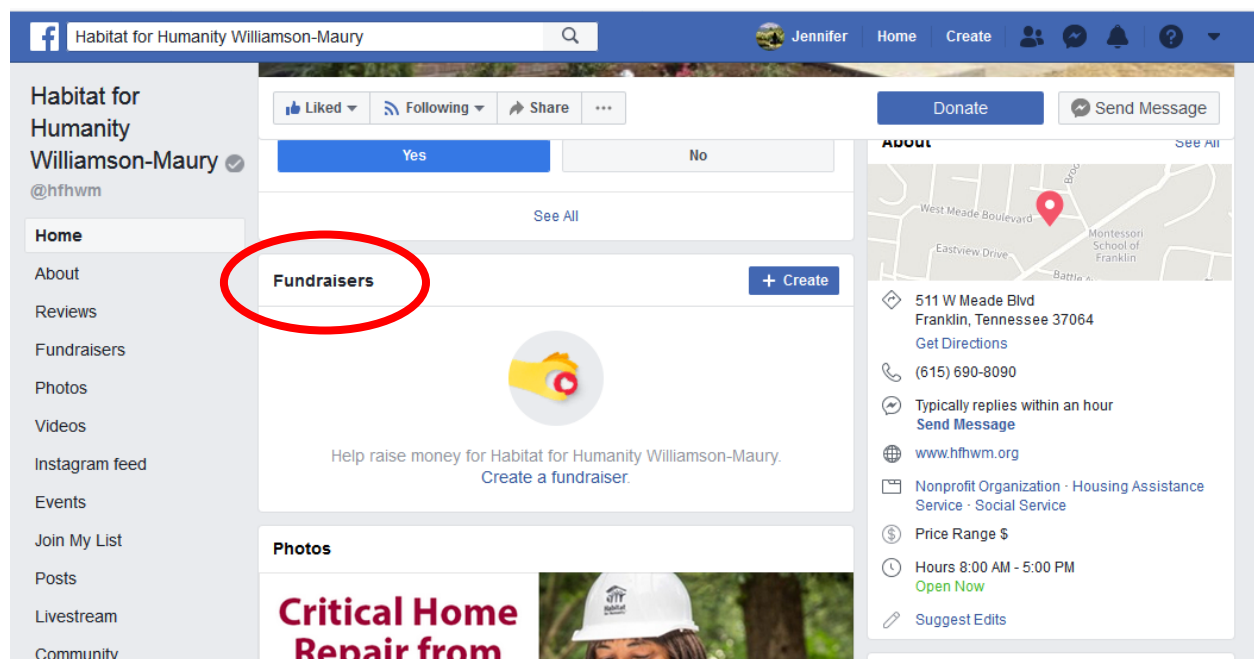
Habitat for Humanity Williamson-Maury

Jennifer Home Create

Habitat for Humanity Williamson-Maury
@hfhwm

Home
About
Reviews
Fundraisers
Photos
Videos
Instagram feed
Events
Join My List
Posts
Livestream
Community

Liked Following Share ···

Donate Send Message

Yes No

See All

Fundraisers + Create

Help raise money for Habitat for Humanity Williamson-Maury. Create a fundraiser.

Photos

Critical Home Repair from

Habitat

About See All

West Meade Boulevard
Eastview Drive
Montessori School of Franklin
Battle

511 W Meade Blvd
Franklin, Tennessee 37064
Get Directions

(615) 690-8090

Typically replies within an hour
Send Message

www.hfhwm.org

Nonprofit Organization · Housing Assistance Service · Social Service

Price Range $

Hours 8:00 AM - 5:00 PM
Open Now

Suggest Edits